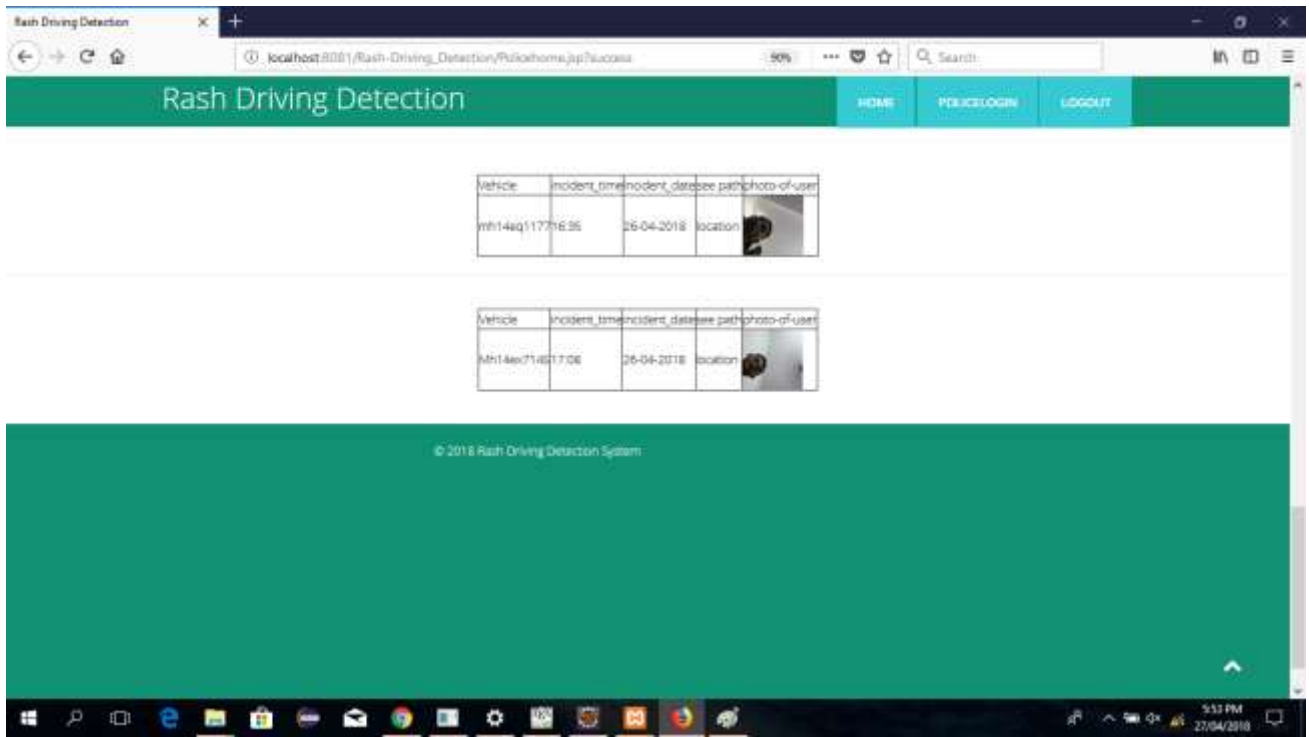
Rash Driving Detection

localhost:8081/Rash-Driving_Detection/Policehome.jsp?success

90%

Search

Rash Driving Detection

HOME

POLICELOGIN

LOGOUT

| Vehicle | incident_time | incident_date | see path | photo-of-user |
|---|---|---|---|---|
| mh14eq1177 | 16:35 | 26-04-2018 | location | |

| Vehicle | incident_time | incident_date | see path | photo-of-user |
|---|---|---|---|---|
| Mh14ex7146 | 17:06 | 26-04-2018 | location | |

© 2018 Rash Driving Detection System

5:53 PM
27/04/2018